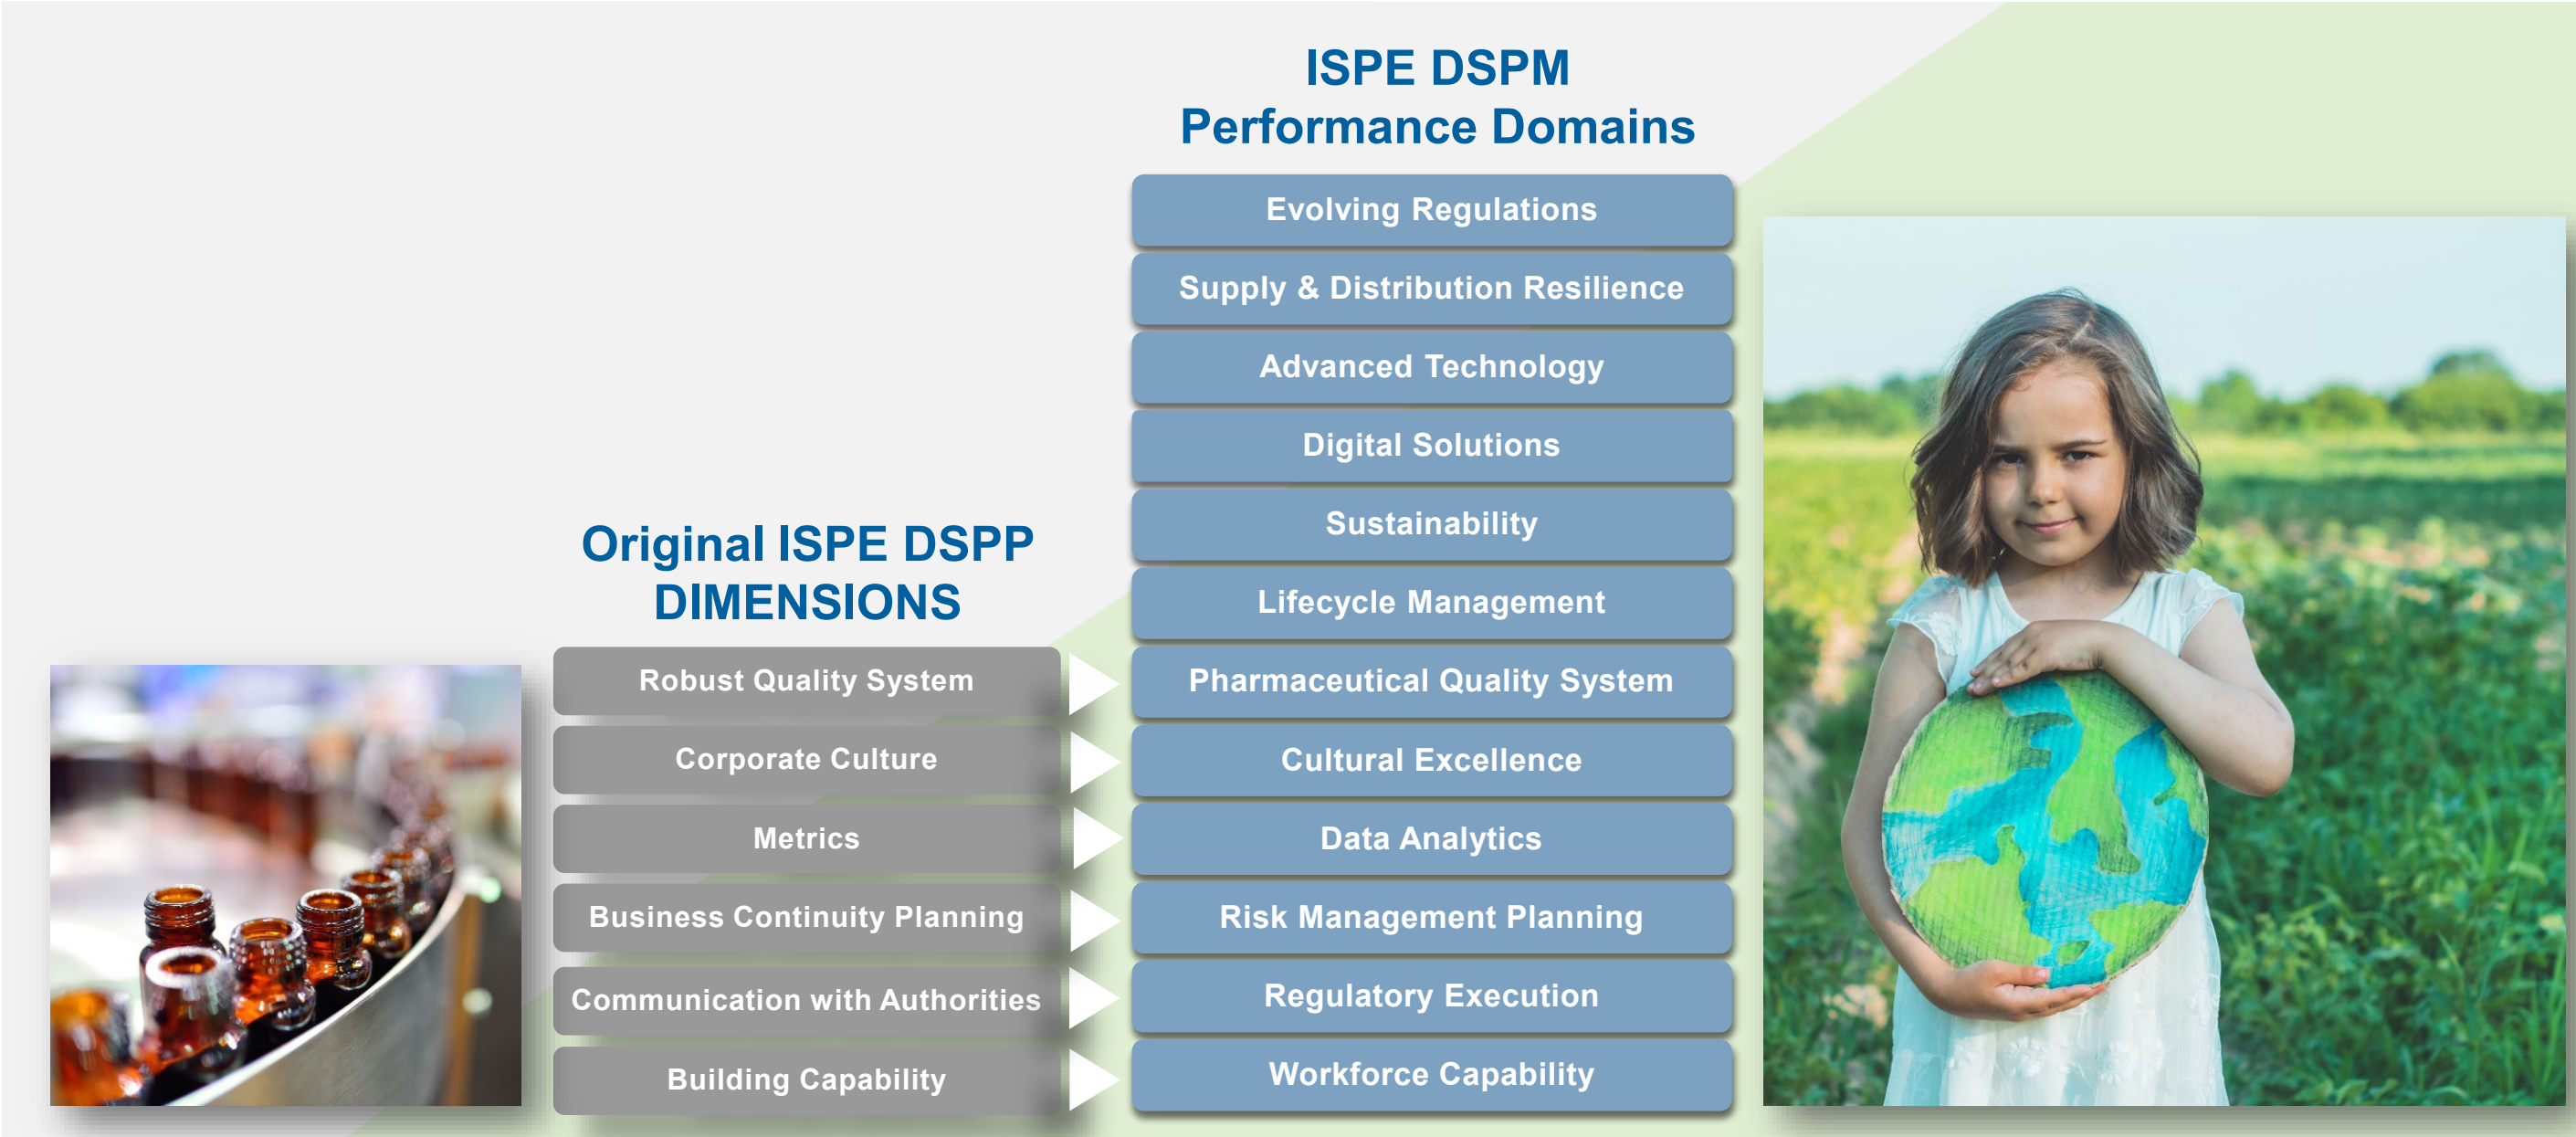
ISPE DSPM
Performance Domains

Evolving Regulations

Supply & Distribution Resilience

Advanced Technology

Digital Solutions

Sustainability

Lifecycle Management

Original ISPE DSPP
DIMENSIONS

Robust Quality System

Pharmaceutical Quality System

Corporate Culture

Cultural Excellence

Metrics

Data Analytics

Business Continuity Planning

Risk Management Planning

Communication with Authorities

Regulatory Execution

Building Capability

Workforce Capability